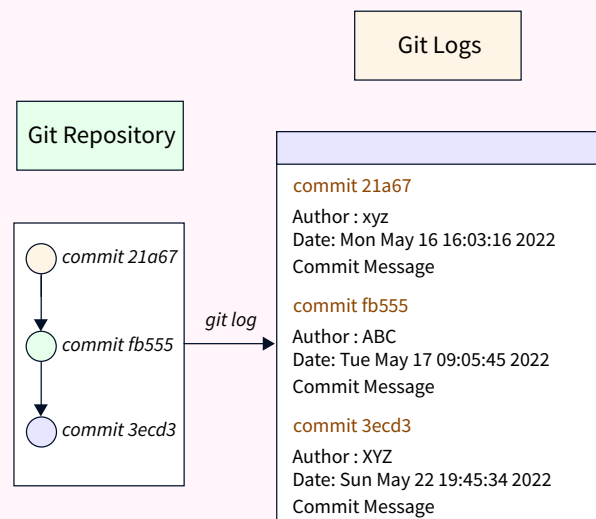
Git Logs

Git Repository

commit 21a67

commit fb555

commit 3ecd3

git log

commit 21a67
Author : xyz
Date: Mon May 16 16:03:16 2022
Commit Message

commit fb555
Author : ABC
Date: Tue May 17 09:05:45 2022
Commit Message

commit 3ecd3
Author : XYZ
Date: Sun May 22 19:45:34 2022
Commit Message